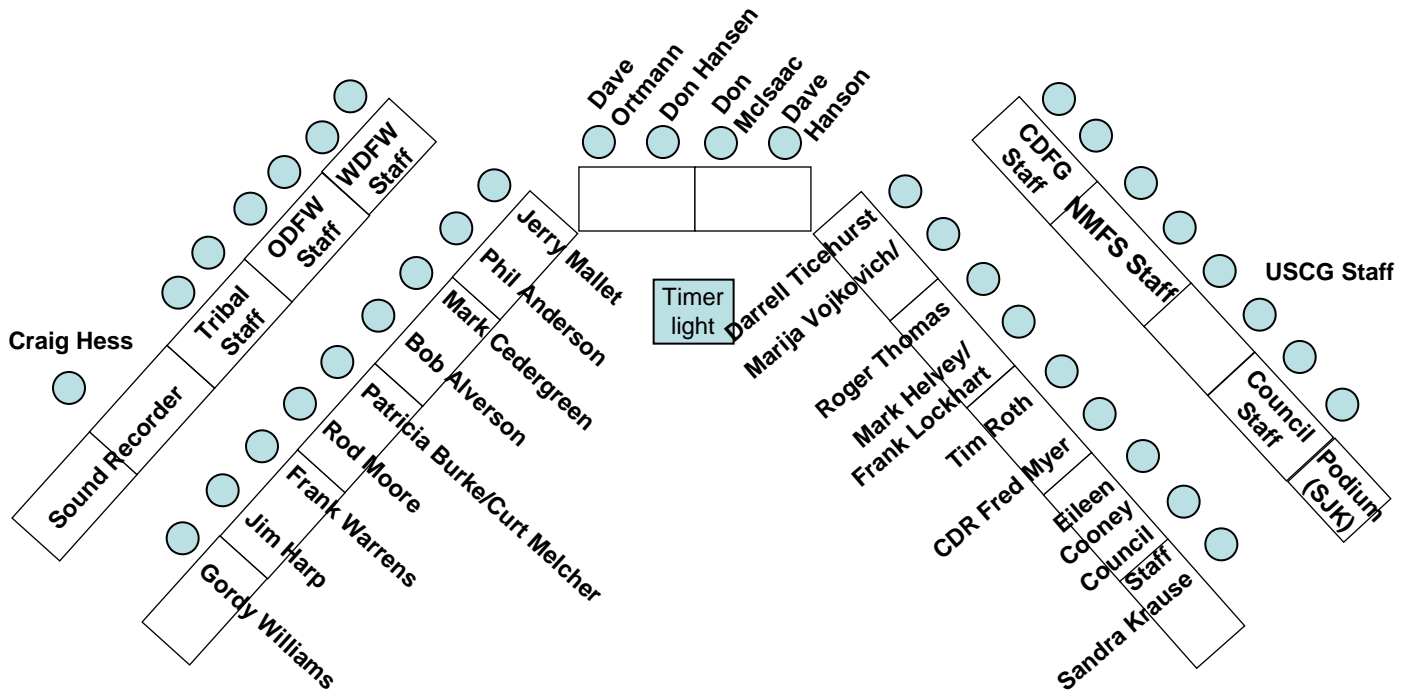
Dave Ortmann
Don Hansen
Don McIsaac
Dave Hanson

WDFW Staff
ODFW Staff
Tribal Staff
Sound Recorder
Craig Hess

Jerry Mallet
Phil Anderson
Mark Cedergreen
Bob Alverson
Patricia Burke/Curt Melcher
Rod Moore
Frank Warrens
Jim Harp
Gordy Williams

Timer light

Darrell Ticehurst
Marija Vojkovich/
Roger Thomas
Mark Helvey/ Frank Lockhart
Tim Roth
CDR Fred Myer
Eileen Cooney
Council Staff
Sandra Krause

CDFG Staff
NMFS Staff
USCG Staff
Council Staff
Podium (SJK)